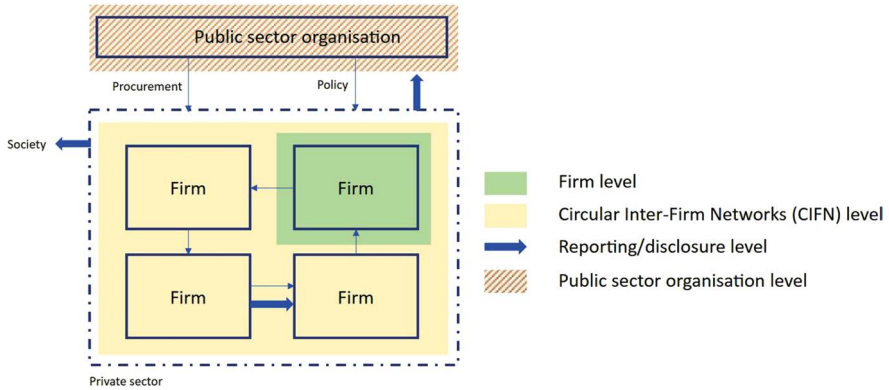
Public sector organisation

Procurement

Policy

Society

Firm

Firm

Firm

Firm

Private sector

Firm level

Circular Inter-Firm Networks (CIFN) level

Reporting/disclosure level

Public sector organisation level